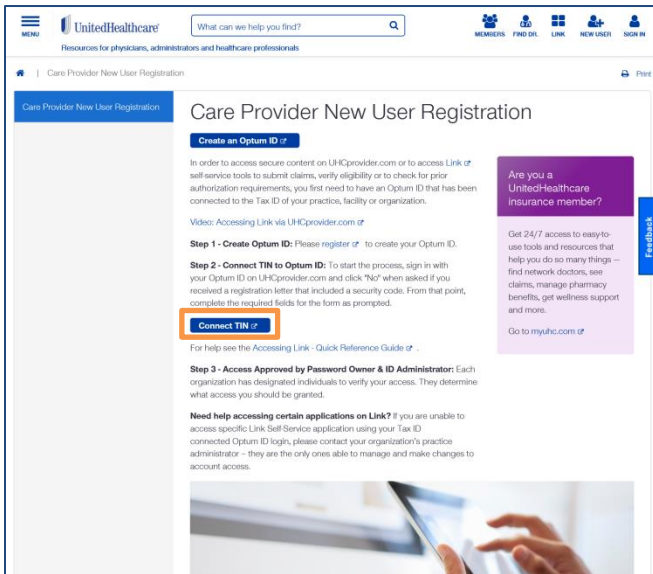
MENU

UnitedHealthcare

Resources for physicians, administrators and healthcare professionals

What can we help you find?

MEMBERS FIND DR. LINK NEW USER SIGN IN

| Care Provider New User Registration

Print

Care Provider New User Registration

Care Provider New User Registration

Create an Optum ID

In order to access secure content on UHCprovider.com or to access Link self-service tools to submit claims, verify eligibility or to check for prior authorization requirements, you first need to have an Optum ID that has been connected to the Tax ID of your practice, facility or organization.

Video: Accessing Link via UHCprovider.com

**Step 1 - Create Optum ID:** Please register to create your Optum ID.

**Step 2 - Connect TIN to Optum ID:** To start the process, sign in with your Optum ID on UHCprovider.com and click "No" when asked if you received a registration letter that included a security code. From that point, complete the required fields for the form as prompted.

Connect TIN

For help see the Accessing Link - Quick Reference Guide .

**Step 3 - Access Approved by Password Owner & ID Administrator:** Each organization has designated individuals to verify your access. They determine what access you should be granted.

**Need help accessing certain applications on Link?** If you are unable to access specific Link Self-Service application using your Tax ID connected Optum ID login, please contact your organization's practice administrator – they are the only ones able to manage and make changes to account access.

Are you a UnitedHealthcare insurance member?

Get 24/7 access to easy-to-use tools and resources that help you do so many things – find network doctors, see claims, manage pharmacy benefits, get wellness support and more.

Go to myuhc.com

Feedback